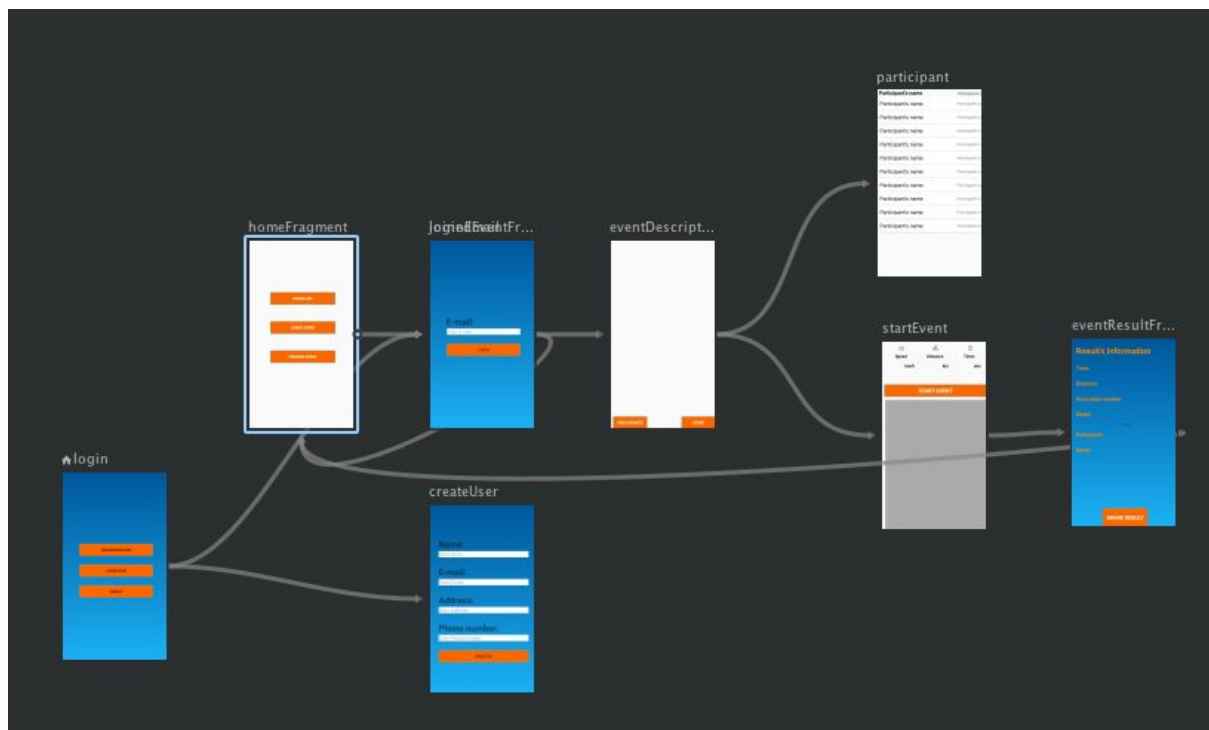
participant

Participant's name
Participants name
Participants name
Participants name
Participants name
Participants name
Participants name
Participants name
Participants name
Participants name
Participants name

homeFragment

JoinedEventFr...

eventDescript...

E-mail:

startEvent

Speed
Distance
Time
km/h
km
min

START EVENT

eventResultFr...

Result's information
Time
Distance
Execution number
Media
Participant
Score

SHARE RESULT

login

createUser

Name:
E-mail:
Address:
Phone number: